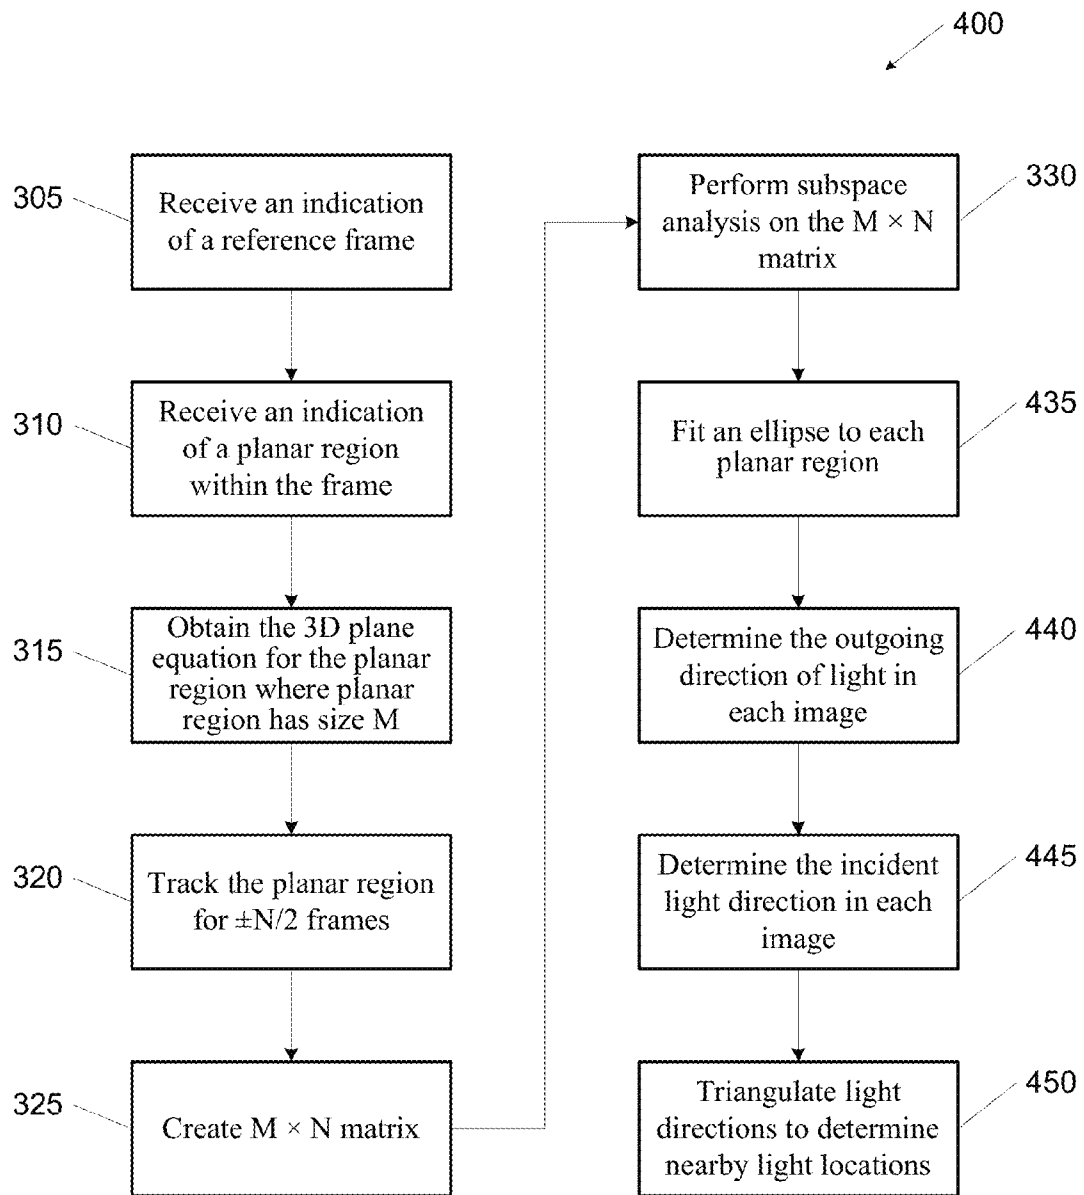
400

305 Receive an indication of a reference frame

310 Receive an indication of a planar region within the frame

315 Obtain the 3D plane equation for the planar region where planar region has size M

320 Track the planar region for $\pm N/2$ frames

325 Create $M \times N$ matrix

330 Perform subspace analysis on the $M \times N$ matrix

435 Fit an ellipse to each planar region

440 Determine the outgoing direction of light in each image

445 Determine the incident light direction in each image

450 Triangulate light directions to determine nearby light locations